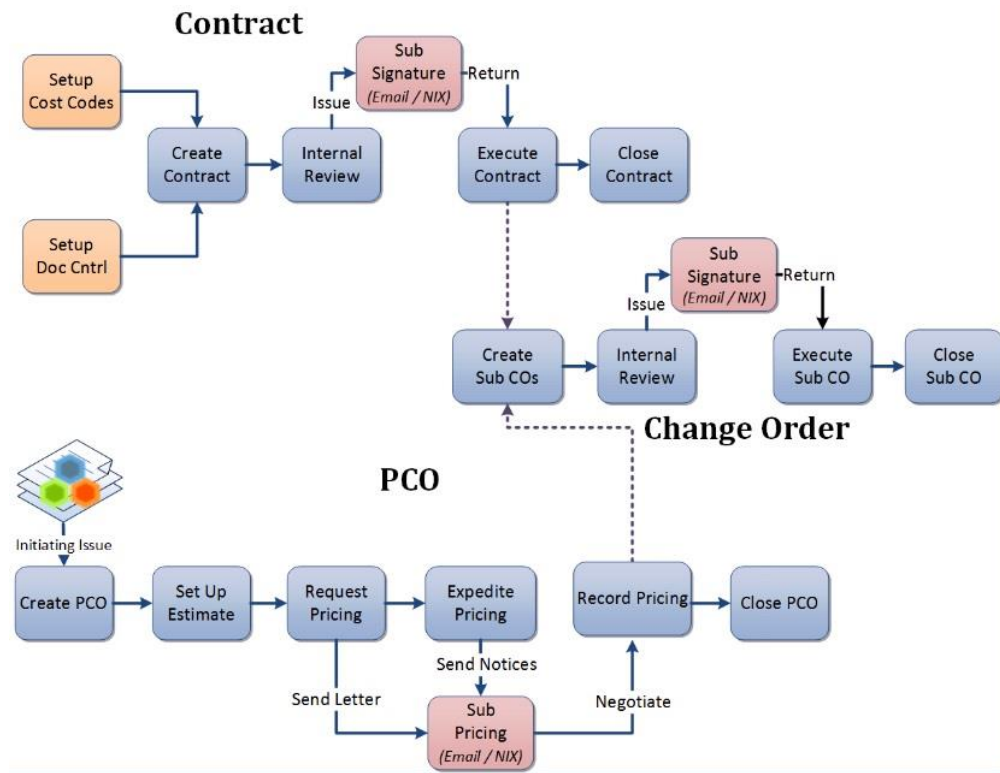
Contract

Setup Cost Codes

Setup Doc Cntrl

Create Contract

Internal Review

Issue

Sub Signature (Email / NIX)

Return

Execute Contract

Close Contract

Create Sub COs

Internal Review

Issue

Sub Signature (Email / NIX)

Return

Execute Sub CO

Close Sub CO

Change Order

PCO

Initiating Issue

Create PCO

Set Up Estimate

Request Pricing

Expedite Pricing

Record Pricing

Close PCO

Send Notices

Send Letter

Sub Pricing (Email / NIX)

Negotiate